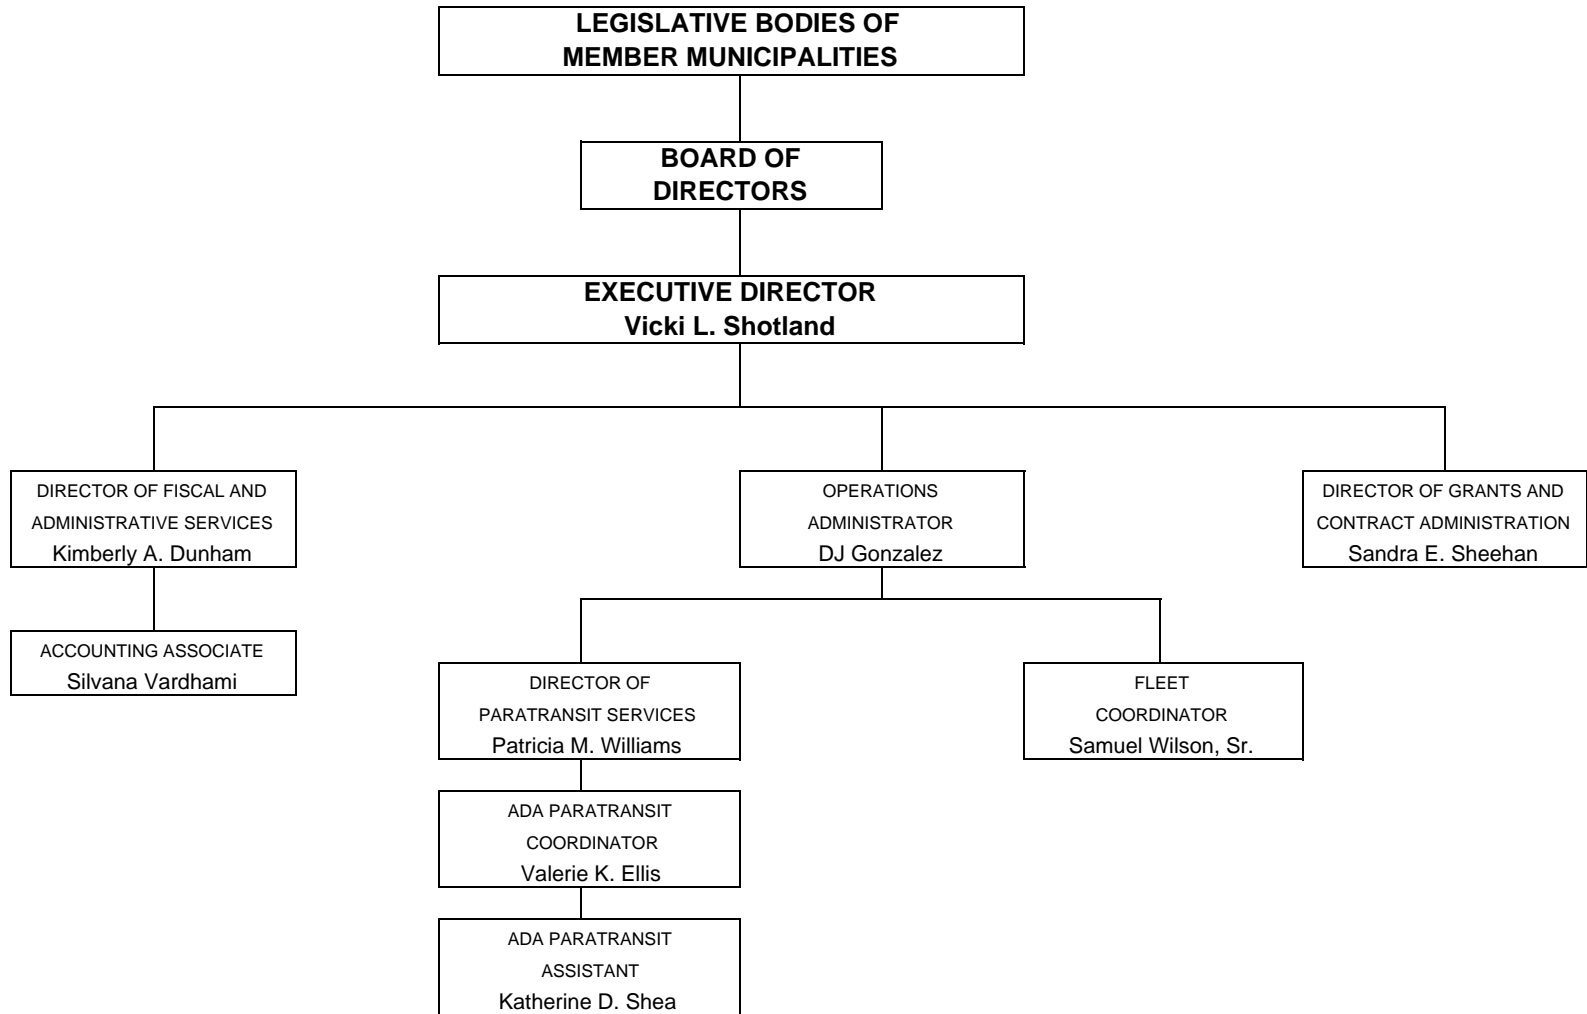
LEGISLATIVE BODIES OF MEMBER MUNICIPALITIES

BOARD OF DIRECTORS

EXECUTIVE DIRECTOR
Vicki L. Shotland

DIRECTOR OF FISCAL AND ADMINISTRATIVE SERVICES
Kimberly A. Dunham

ACCOUNTING ASSOCIATE
Silvana Vardhami

OPERATIONS ADMINISTRATOR
DJ Gonzalez

DIRECTOR OF PARATRANSIT SERVICES
Patricia M. Williams

ADA PARATRANSIT COORDINATOR
Valerie K. Ellis

ADA PARATRANSIT ASSISTANT
Katherine D. Shea

FLEET COORDINATOR
Samuel Wilson, Sr.

DIRECTOR OF GRANTS AND CONTRACT ADMINISTRATION
Sandra E. Sheehan